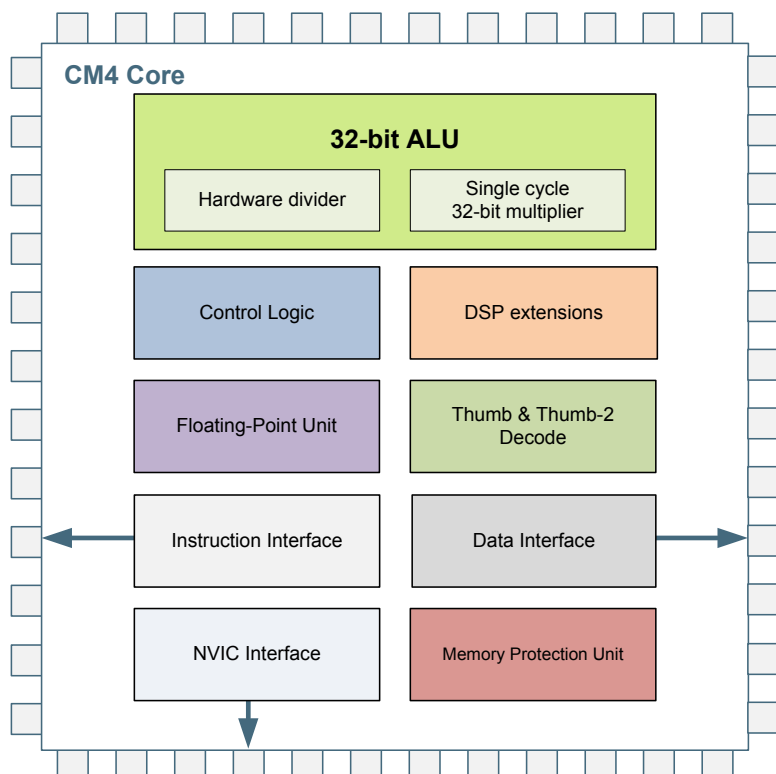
CM4 Core

32-bit ALU

Hardware divider

Single cycle 32-bit multiplier

Control Logic

DSP extensions

Floating-Point Unit

Thumb & Thumb-2 Decode

Instruction Interface

Data Interface

NVIC Interface

Memory Protection Unit